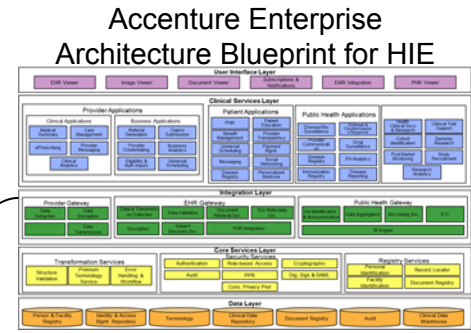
Accenture Enterprise Architecture Blueprint for HIE

User Interface Layer

EHR Viewer | Image Viewer | Document Viewer | Subscriptions & Notifications | EMR Integration | PHR Viewer

Clinical Services Layer

Provider Applications

Clinical Applications

Medical Summary | Care Management | ePrescribing | Provider Messaging | Clinical Analytics

Business Applications

Referral Generation | Claims Submission | Provider Credentialing | Business Analytics | Eligibility & Auth Inquiry | Universal Scheduling

Patient Applications

Help | Patient Education | Benefit Management | Provider Transparency | Universal Scheduling | Payment Mgmt | Messaging | Social Networking | Disease Registry | Personalized Medicine

Public Health Applications

Disease/Bio Surveillance | Case/Outbreak Management | Communicable Dis | Drug Surveillance | Disease Registry | PH Analytics | Immunization Registry | Disease Registry

Health Clinical Trials & Research | Clinical Trial Support | Cohort Identification | Biomedical Research | Post Market Monitoring | Study Recruitment | Research Analytics

Integration Layer

Provider Gateway

Data Extraction | Data Decryption | Data Transformation

EHR Gateway

Data & Transcript on Collection | Data Validation | Document Retrieval Svc | Doc Meta-data Svc | Encryption | Subject Discovery Svc | PHR Integration

Public Health Gateway

De-Identification & Anonymization | Data Aggregation | Re-Linking Svc | ETL | BI Engine

Core Services Layer

Transformation Services

Structure Validation | Premium Terminology Service | Error Handling & Workflow

Security Services

Authentication | Role-based Access | Cryptographic | Audit | PPK | Dig. Sigs & SAML | Cons. Privacy Pref

Registry Services

Personal Identification | Record Locator | Facility Identification | Document Registry

Data Layer

Person & Facility Registry | Identity & Access Mgmt Repository | Terminology | Clinical Data Repository | Document Registry | Audit | Clinical Data Warehouse